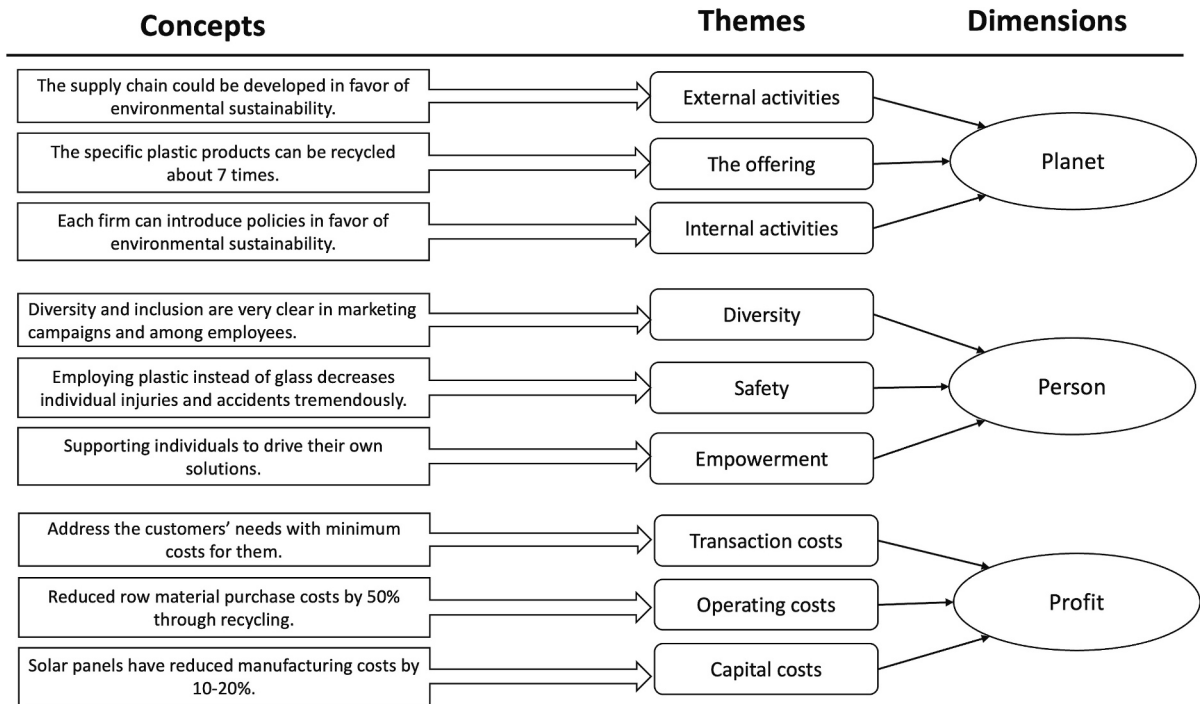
Concepts

Themes

Dimensions

The supply chain could be developed in favor of environmental sustainability.

External activities

The specific plastic products can be recycled about 7 times.

The offering

Planet

Each firm can introduce policies in favor of environmental sustainability.

Internal activities

Diversity and inclusion are very clear in marketing campaigns and among employees.

Diversity

Employing plastic instead of glass decreases individual injuries and accidents tremendously.

Safety

Person

Supporting individuals to drive their own solutions.

Empowerment

Address the customers' needs with minimum costs for them.

Transaction costs

Reduced row material purchase costs by 50% through recycling.

Operating costs

Profit

Solar panels have reduced manufacturing costs by 10-20%.

Capital costs